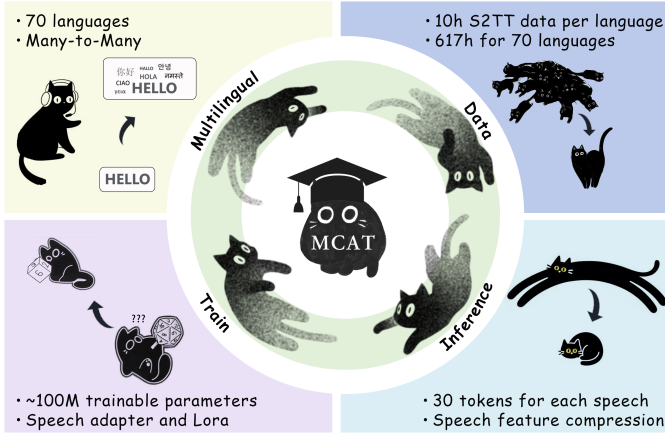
• 70 languages
• Many-to-Many

你好 HALLO 안녕 HOLA नमस्ते CIAO HELLO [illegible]

HELLO

• 10h S2TT data per language
• 617h for 70 languages

Multilingual

Data

MCAT

Train

Inference

???

• ~100M trainable parameters
• Speech adapter and Lora

• 30 tokens for each speech
• Speech feature compression